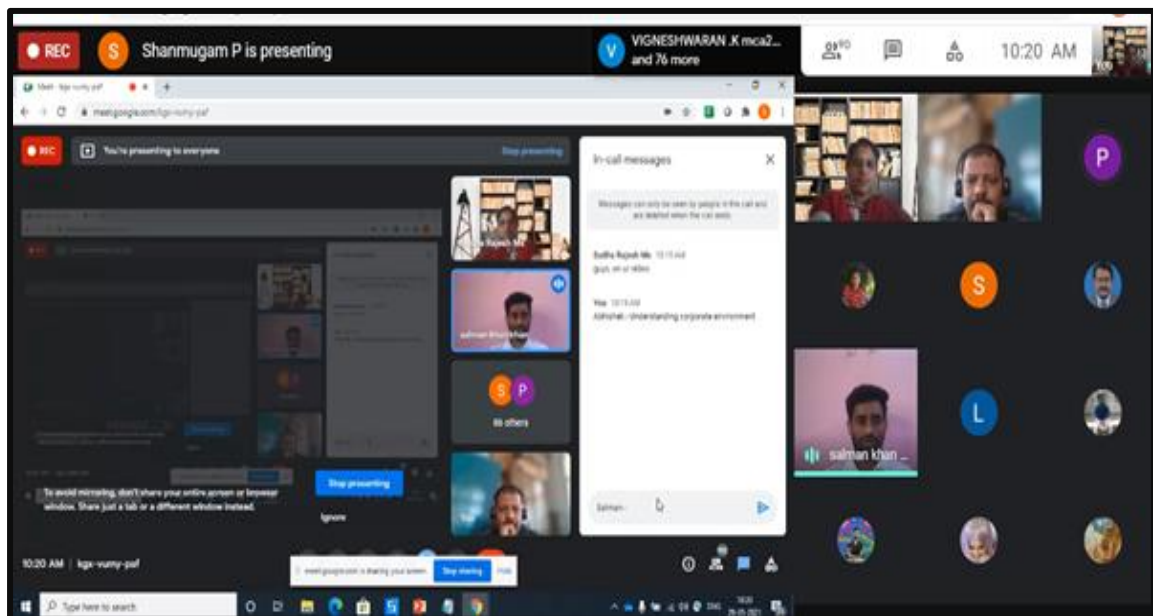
REC S Shanmugam P is presenting

V VIGNESHWARAN .K mca2... and 76 more

80

10:20 AM

Meet - kgx-vumy-paf

meet.google.com/kgx-vumy-paf

REC You're presenting to everyone

Stop presenting

In-call messages

Messages can only be seen by people in the call and are deleted when the call ends

Sudha Rajesh Ms 10:15 AM
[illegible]

You 10:15 AM
Abhishek - Understanding corporate environment

salman khan

S P
86 others

To avoid mirroring, don't share your entire screen or browser window. Share just a tab or a different window instead.

Stop presenting

Ignore

Salman

10:20 AM | kgx-vumy-paf

meet.google.com is sharing your screen. Stop sharing Hide

P

S

L

salman khan ...

Type here to search

10:20
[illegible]